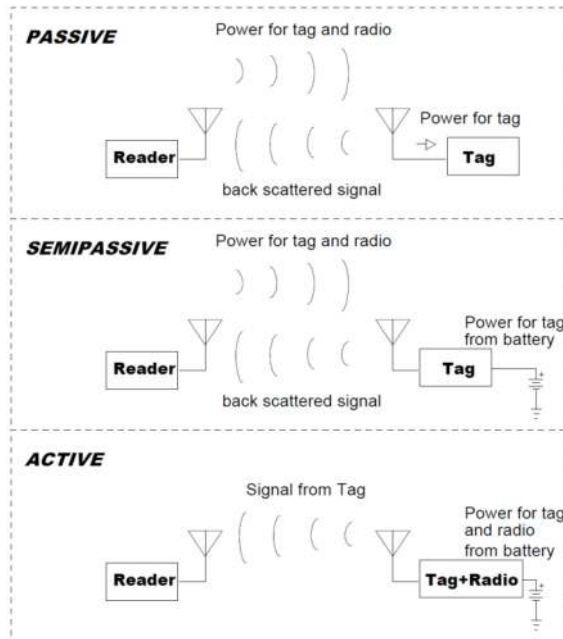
PASSIVE

Power for tag and radio

Power for tag

Reader

Tag

back scattered signal

SEMIPASSIVE

Power for tag and radio

Power for tag from battery

Reader

Tag

back scattered signal

ACTIVE

Signal from Tag

Power for tag and radio from battery

Reader

Tag+Radio